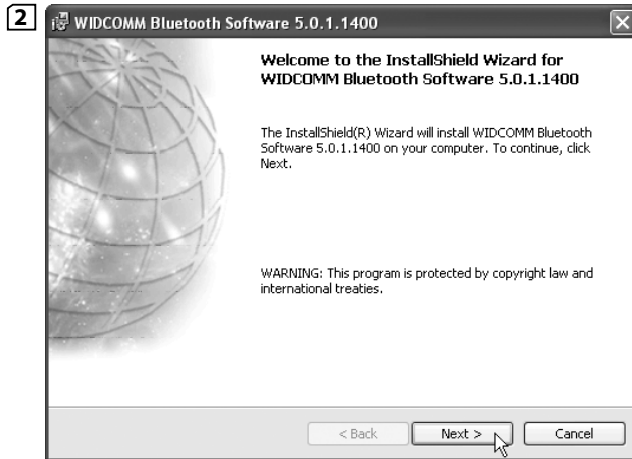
2

WIDCOMM Bluetooth Software 5.0.1.1400

Welcome to the InstallShield Wizard for WIDCOMM Bluetooth Software 5.0.1.1400

The InstallShield(R) Wizard will install WIDCOMM Bluetooth Software 5.0.1.1400 on your computer. To continue, click Next.

WARNING: This program is protected by copyright law and international treaties.

< Back Next > Cancel